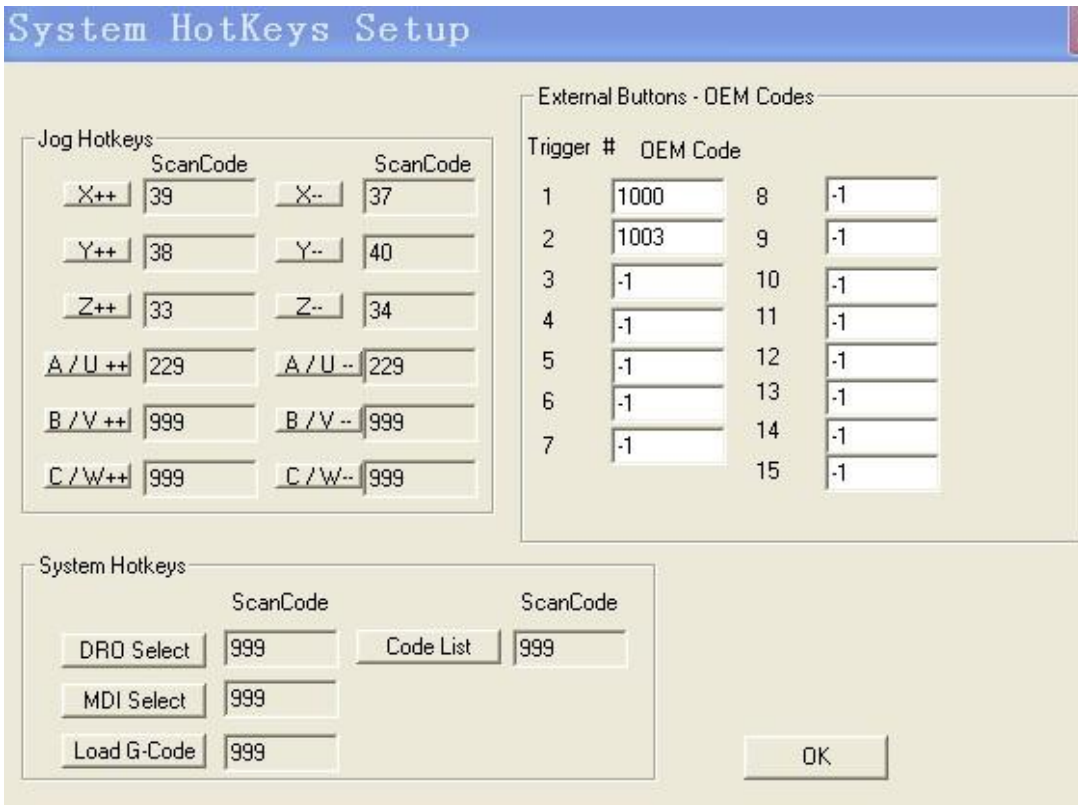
System HotKeys Setup

Jog Hotkeys

ScanCode ScanCode

X++ 39 X-- 37

Y++ 38 Y-- 40

Z++ 33 Z-- 34

A / U ++ 229 A / U -- 229

B / V ++ 999 B / V -- 999

C / W++ 999 C / W-- 999

External Buttons - OEM Codes

Trigger # OEM Code

1 1000 8 -1

2 1003 9 -1

3 -1 10 -1

4 -1 11 -1

5 -1 12 -1

6 -1 13 -1

7 -1 14 -1

15 -1

System Hotkeys

ScanCode ScanCode

DRO Select 999 Code List 999

MDI Select 999

Load G-Code 999

OK